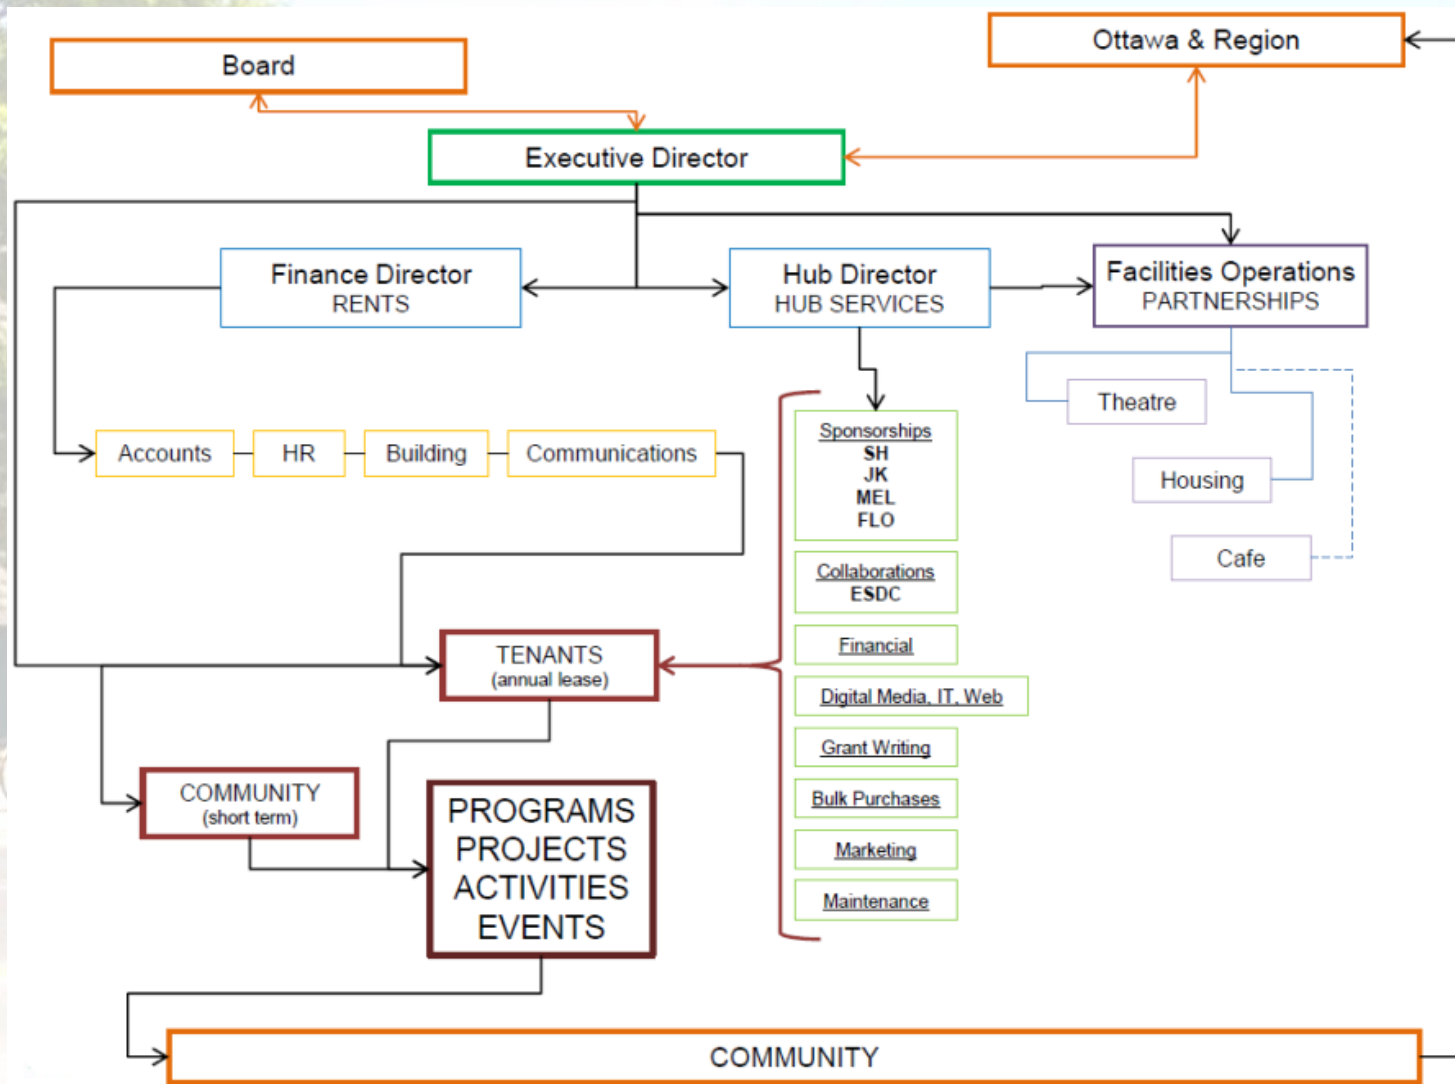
Board

Ottawa & Region

Executive Director

Finance Director
RENTS

Hub Director
HUB SERVICES

Facilities Operations
PARTNERSHIPS

Theatre

Housing

Cafe

Accounts

HR

Building

Communications

Sponsorships
SH
JK
MEL
FLO

Collaborations
ESDC

Financial

Digital Media, IT, Web

Grant Writing

Bulk Purchases

Marketing

Maintenance

TENANTS
(annual lease)

COMMUNITY
(short term)

PROGRAMS
PROJECTS
ACTIVITIES
EVENTS

COMMUNITY